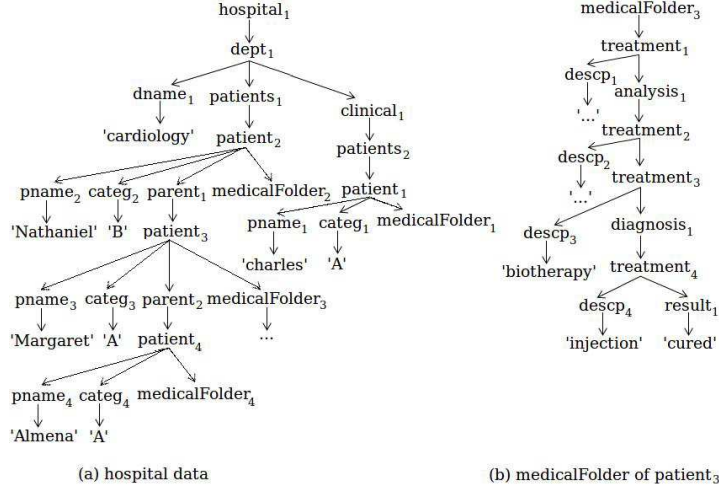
hospital$_1$
dept$_1$
dname$_1$
patients$_1$
clinical$_1$
'cardiology'
patient$_2$
patients$_2$
pname$_2$
categ$_2$
parent$_1$
medicalFolder$_2$
patient$_1$
'Nathaniel'
'B'
patient$_3$
pname$_1$
categ$_1$
medicalFolder$_1$
'charles'
'A'
pname$_3$
categ$_3$
parent$_2$
medicalFolder$_3$
'Margaret'
'A'
patient$_4$
...
pname$_4$
categ$_4$
medicalFolder$_4$
'Almena'
'A'

medicalFolder$_3$
treatment$_1$
descp$_1$
analysis$_1$
'...'
treatment$_2$
descp$_2$
treatment$_3$
'...'
descp$_3$
diagnosis$_1$
'biotherapy'
treatment$_4$
descp$_4$
result$_1$
'injection'
'cured'

(a) hospital data

(b) medicalFolder of patient$_3$